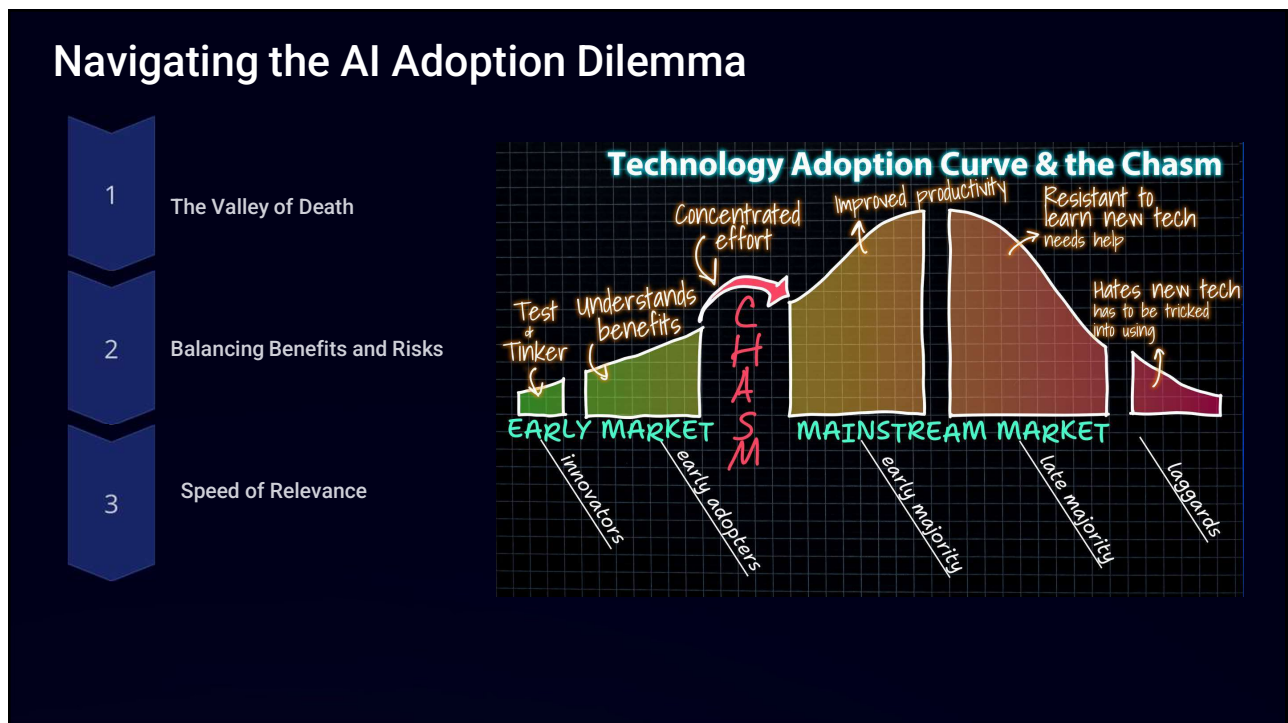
Navigating the AI Adoption Dilemma

1

The Valley of Death

2

Balancing Benefits and Risks

3

Speed of Relevance

Technology Adoption Curve & the Chasm

Test & Tinker

Understands benefits

Concentrated effort

CHASM

Improved productivity

Resistant to learn new tech needs help

Hates new tech has to be tricked into using

EARLY MARKET

MAINSTREAM MARKET

innovators

early adopters

early majority

late majority

laggards